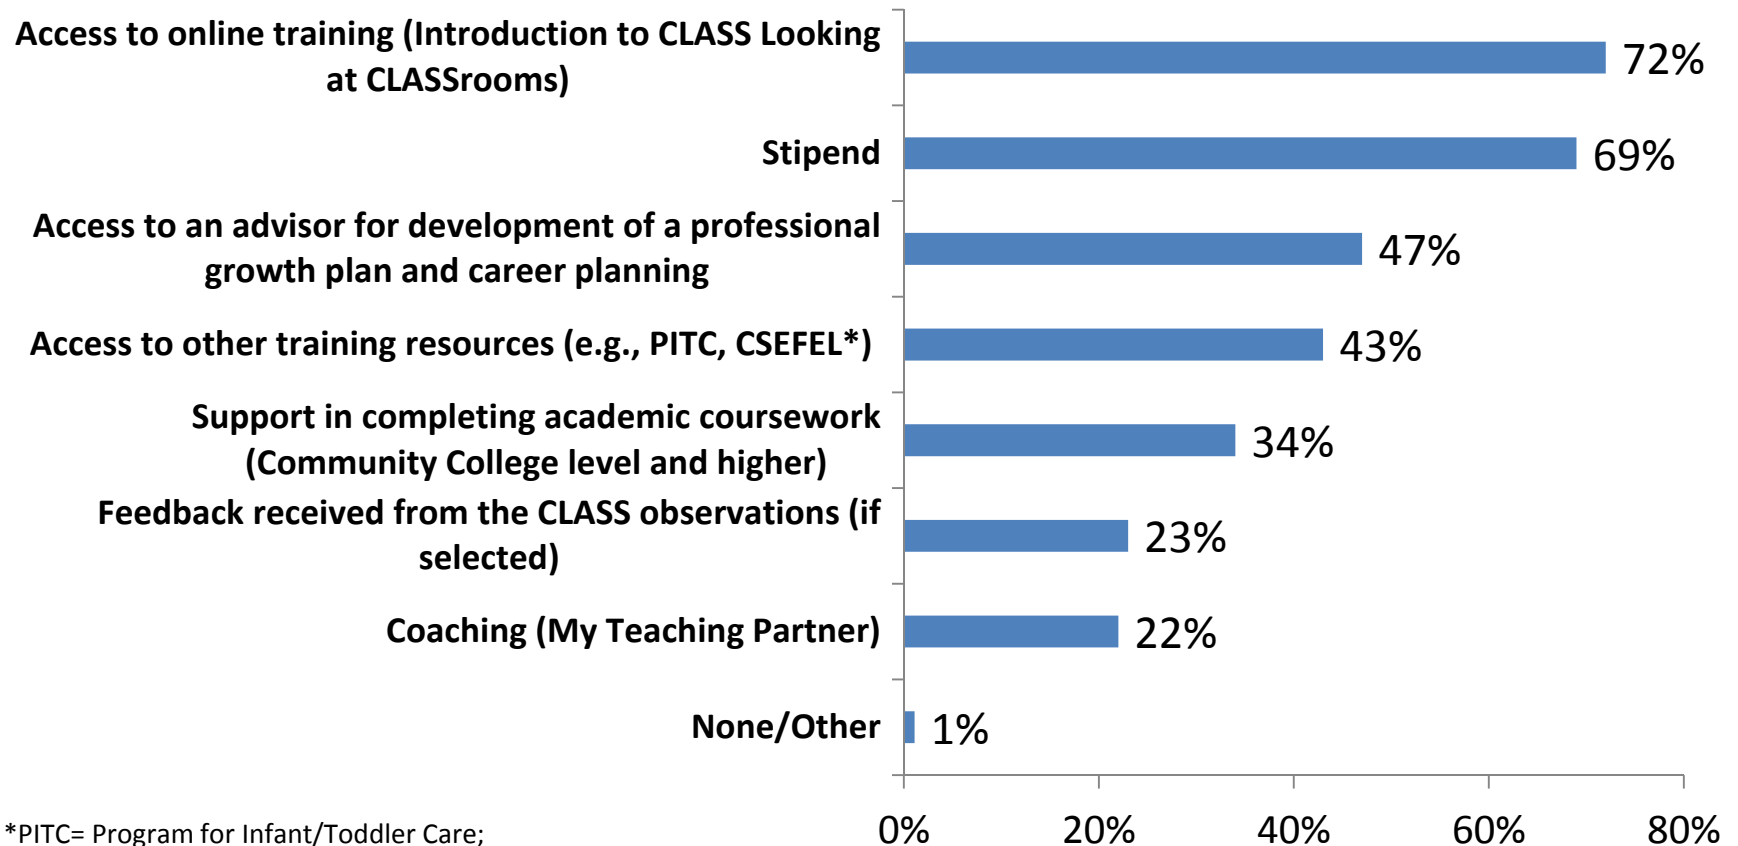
Access to online training (Introduction to CLASS Looking at CLASSrooms)

72%

Stipend

69%

Access to an advisor for development of a professional growth plan and career planning

47%

Access to other training resources (e.g., PITC, CSEFEL*)

43%

Support in completing academic coursework (Community College level and higher)

34%

Feedback received from the CLASS observations (if selected)

23%

Coaching (My Teaching Partner)

22%

None/Other

1%

0%
20%
40%
60%
80%

*PITC= Program for Infant/Toddler Care;